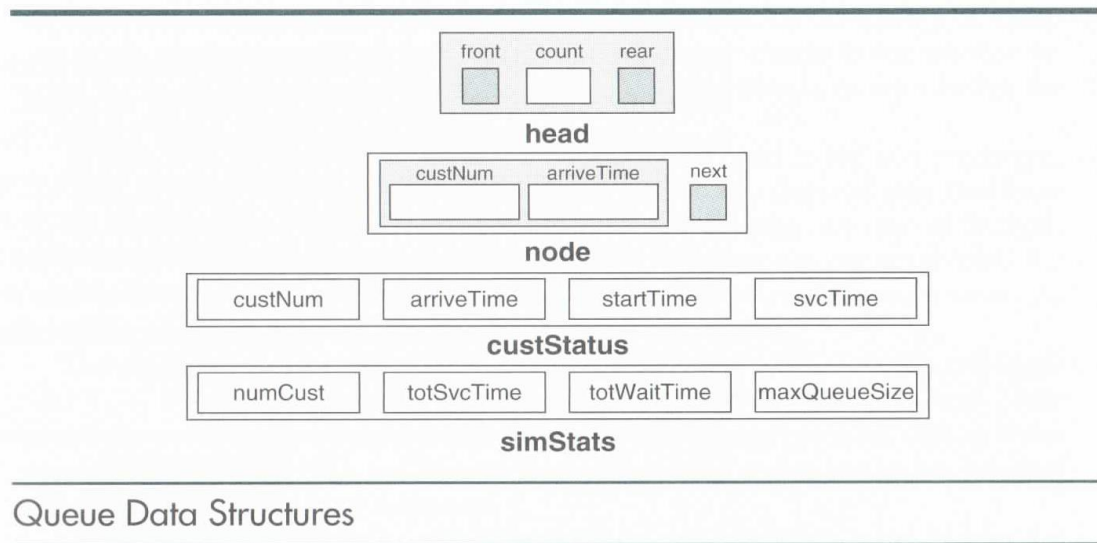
front count rear

head

custNum arriveTime next

node

| custNum | arriveTime | startTime | svcTime |
|---|---|---|---|

custStatus

| numCust | totSvcTime | totWaitTime | maxQueueSize |
|---|---|---|---|

simStats

Queue Data Structures